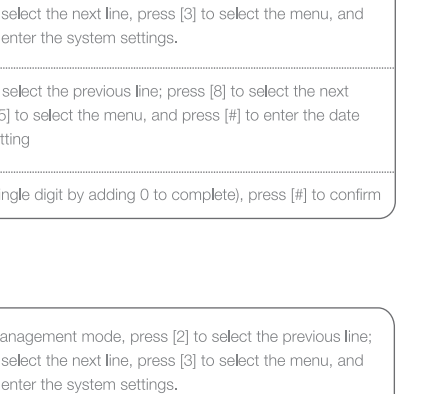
select the next line, press [3] to select the menu, and enter the system settings.

select the previous line; press [8] to select the next 5] to select the menu, and press [#] to enter the date tting

ngle digit by adding 0 to complete), press [#] to confirm

anagement mode, press [2] to select the previous line; select the next line, press [3] to select the menu, and enter the system settings.